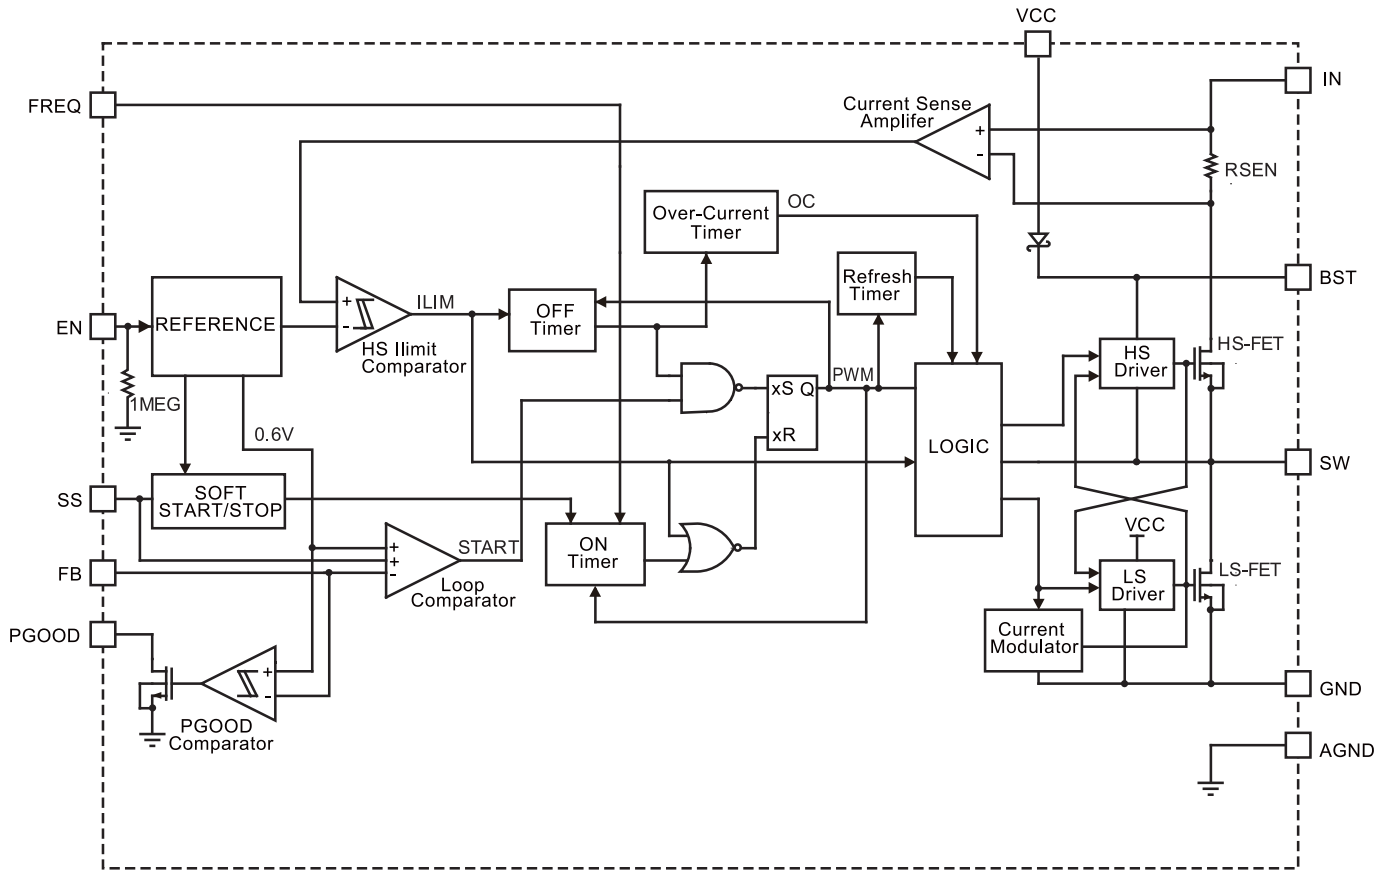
VCC
FREQ
Current Sense Amplifer
+
-
IN
RSEN
Over-Current Timer
OC
BST
Refresh Timer
EN
REFERENCE
+
-
ILIM
OFF Timer
HS Ilimit Comparator
xS Q
PWM
HS Driver
HS-FET
1MEG
0.6V
xR
LOGIC
SW
SS
SOFT START/STOP
+
+
-
START
ON Timer
VCC
FB
Loop Comparator
LS Driver
LS-FET
PGOOD
+
-
Current Modulator
PGOOD Comparator
GND
AGND